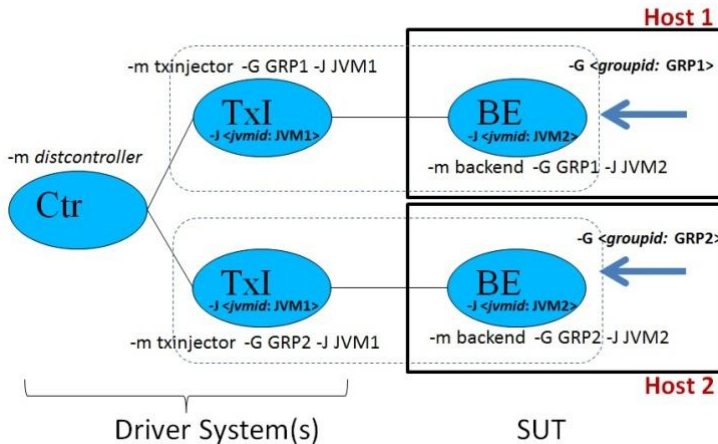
Host 1

-m txinjector -G GRP1 -J JVM1

-G <groupid: GRP1>

TxI
-J <jvmid: JVM1>

BE
-J <jvmid: JVM2>

-m distcontroller

Ctr

-m backend -G GRP1 -J JVM2

-G <groupid: GRP2>

TxI
-J <jvmid: JVM1>

BE
-J <jvmid: JVM2>

-m txinjector -G GRP2 -J JVM1

-m backend -G GRP2 -J JVM2

Host 2

Driver System(s)

SUT